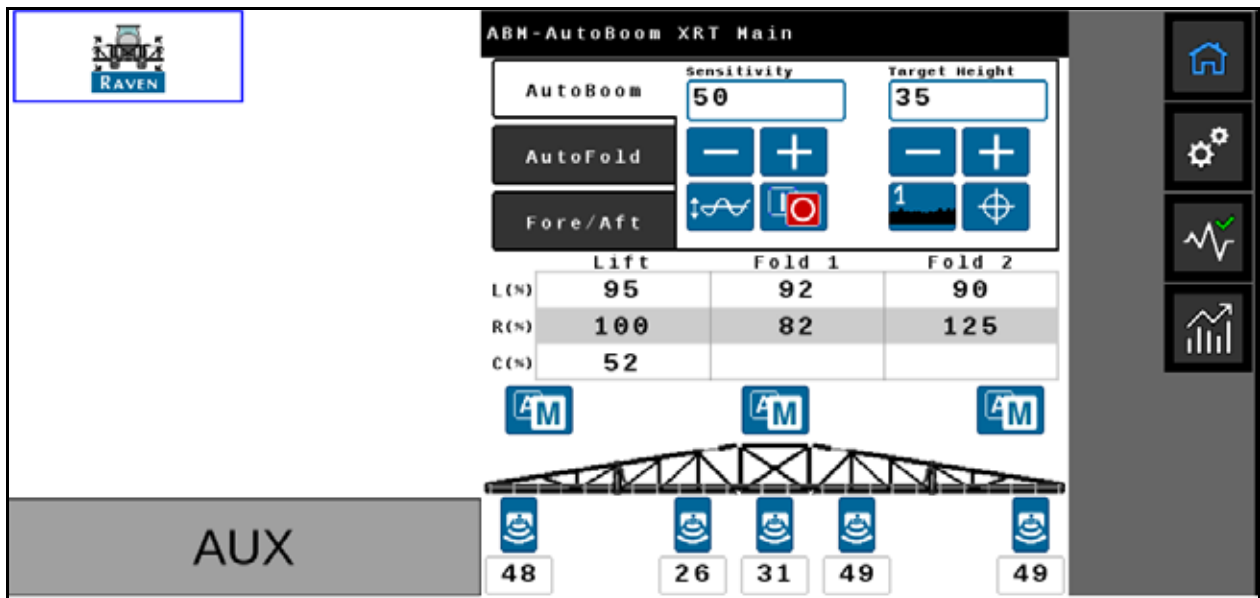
RAVEN

ABM-AutoBoom XRT Main

AutoBoom

AutoFold

Fore/Aft

Sensitivity
50

Target Height
35

1

| | Lift | Fold 1 | Fold 2 |
|---|---|---|---|
| L(%) | 95 | 92 | 90 |
| R(%) | 100 | 82 | 125 |
| C(%) | 52 | | |

AM AM AM

48 26 31 49 49

AUX